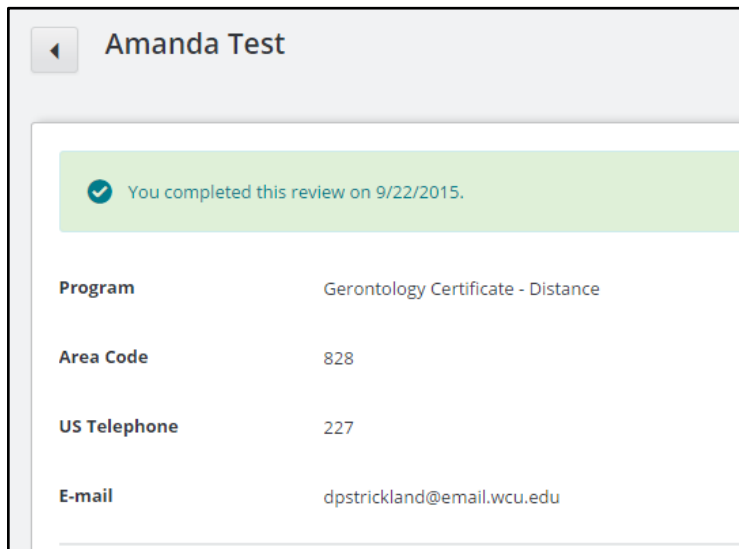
Amanda Test

You completed this review on 9/22/2015.

| | |
|---|---|
| **Program** | Gerontology Certificate - Distance |
| **Area Code** | 828 |
| **US Telephone** | 227 |
| **E-mail** | dpstrickland@email.wcu.edu |